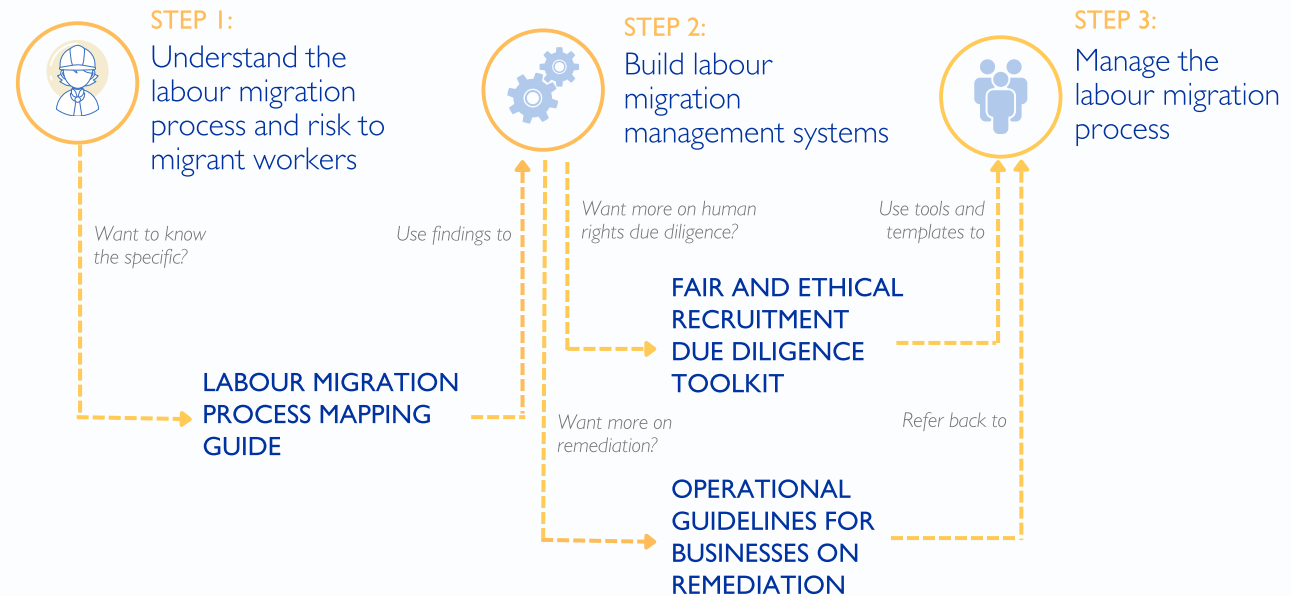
STEP 1:
Understand the labour migration process and risk to migrant workers

STEP 2:
Build labour migration management systems

STEP 3:
Manage the labour migration process

Want to know the specific?

Use findings to

Want more on human rights due diligence?

Use tools and templates to

FAIR AND ETHICAL RECRUITMENT DUE DILIGENCE TOOLKIT

LABOUR MIGRATION PROCESS MAPPING GUIDE

Want more on remediation?

Refer back to

OPERATIONAL GUIDELINES FOR BUSINESSES ON REMEDIATION